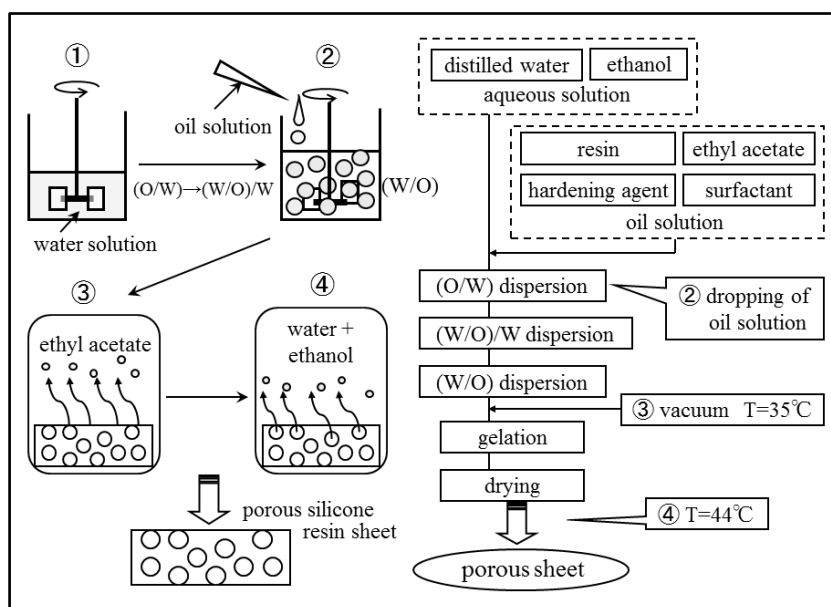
①

②

oil solution

(O/W)→(W/O)/W

(W/O)

water solution

③

④

ethyl acetate

water + ethanol

porous silicone resin sheet

distilled water

ethanol

aqueous solution

resin

ethyl acetate

hardening agent

surfactant

oil solution

(O/W) dispersion

② dropping of oil solution

(W/O)/W dispersion

(W/O) dispersion

③ vacuum T=35℃

gelation

drying

④ T=44℃

porous sheet